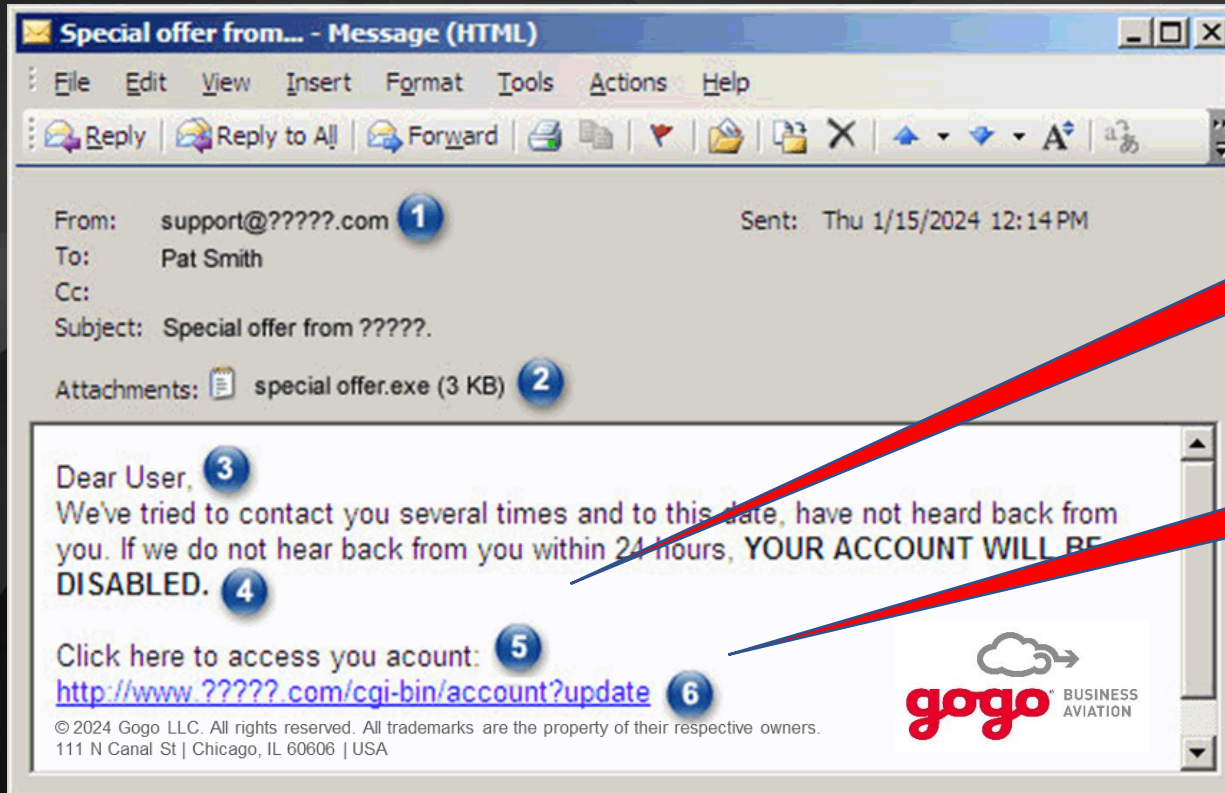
Special offer from... - Message (HTML)

File Edit View Insert Format Tools Actions Help

Reply Reply to All Forward

From: support@?????.com 1
To: Pat Smith
Cc:
Subject: Special offer from ?????.
Sent: Thu 1/15/2024 12:14 PM

Attachments: special offer.exe (3 KB) 2

Dear User, 3
We've tried to contact you several times and to this date, have not heard back from you. If we do not hear back from you within 24 hours, **YOUR ACCOUNT WILL BE DISABLED.** 4

Click here to access you acount: 5
http://www.?????.com/cgi-bin/account?update 6

© 2024 Gogo LLC. All rights reserved. All trademarks are the property of their respective owners.
111 N Canal St | Chicago, IL 60606 | USA

gogo BUSINESS AVIATION